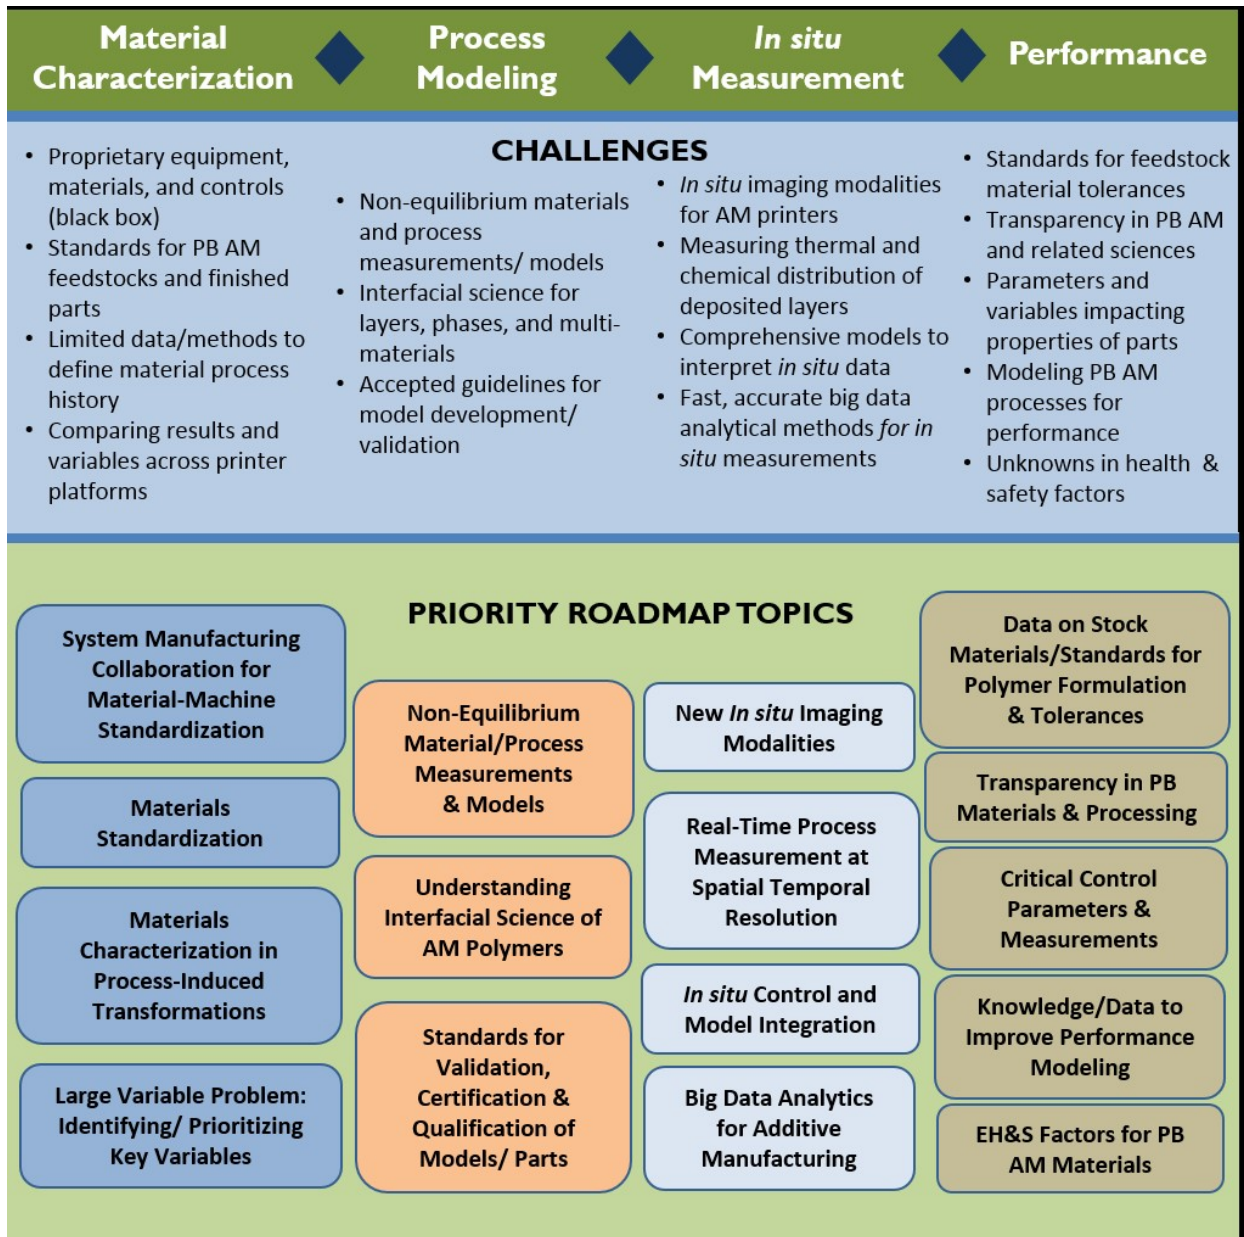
Material Characterization

Process Modeling

In situ Measurement

Performance

CHALLENGES

- Proprietary equipment, materials, and controls (black box)
- Standards for PB AM feedstocks and finished parts
- Limited data/methods to define material process history
- Comparing results and variables across printer platforms

- Non-equilibrium materials and process measurements/ models
- Interfacial science for layers, phases, and multi-materials
- Accepted guidelines for model development/ validation

- In situ imaging modalities for AM printers
- Measuring thermal and chemical distribution of deposited layers
- Comprehensive models to interpret in situ data
- Fast, accurate big data analytical methods for in situ measurements

- Standards for feedstock material tolerances
- Transparency in PB AM and related sciences
- Parameters and variables impacting properties of parts
- Modeling PB AM processes for performance
- Unknowns in health & safety factors

PRIORITY ROADMAP TOPICS

System Manufacturing Collaboration for Material-Machine Standardization

Materials Standardization

Materials Characterization in Process-Induced Transformations

Large Variable Problem: Identifying/ Prioritizing Key Variables

Non-Equilibrium Material/Process Measurements & Models

Understanding Interfacial Science of AM Polymers

Standards for Validation, Certification & Qualification of Models/ Parts

New In situ Imaging Modalities

Real-Time Process Measurement at Spatial Temporal Resolution

In situ Control and Model Integration

Big Data Analytics for Additive Manufacturing

Data on Stock Materials/Standards for Polymer Formulation & Tolerances

Transparency in PB Materials & Processing

Critical Control Parameters & Measurements

Knowledge/Data to Improve Performance Modeling

EH&S Factors for PB AM Materials